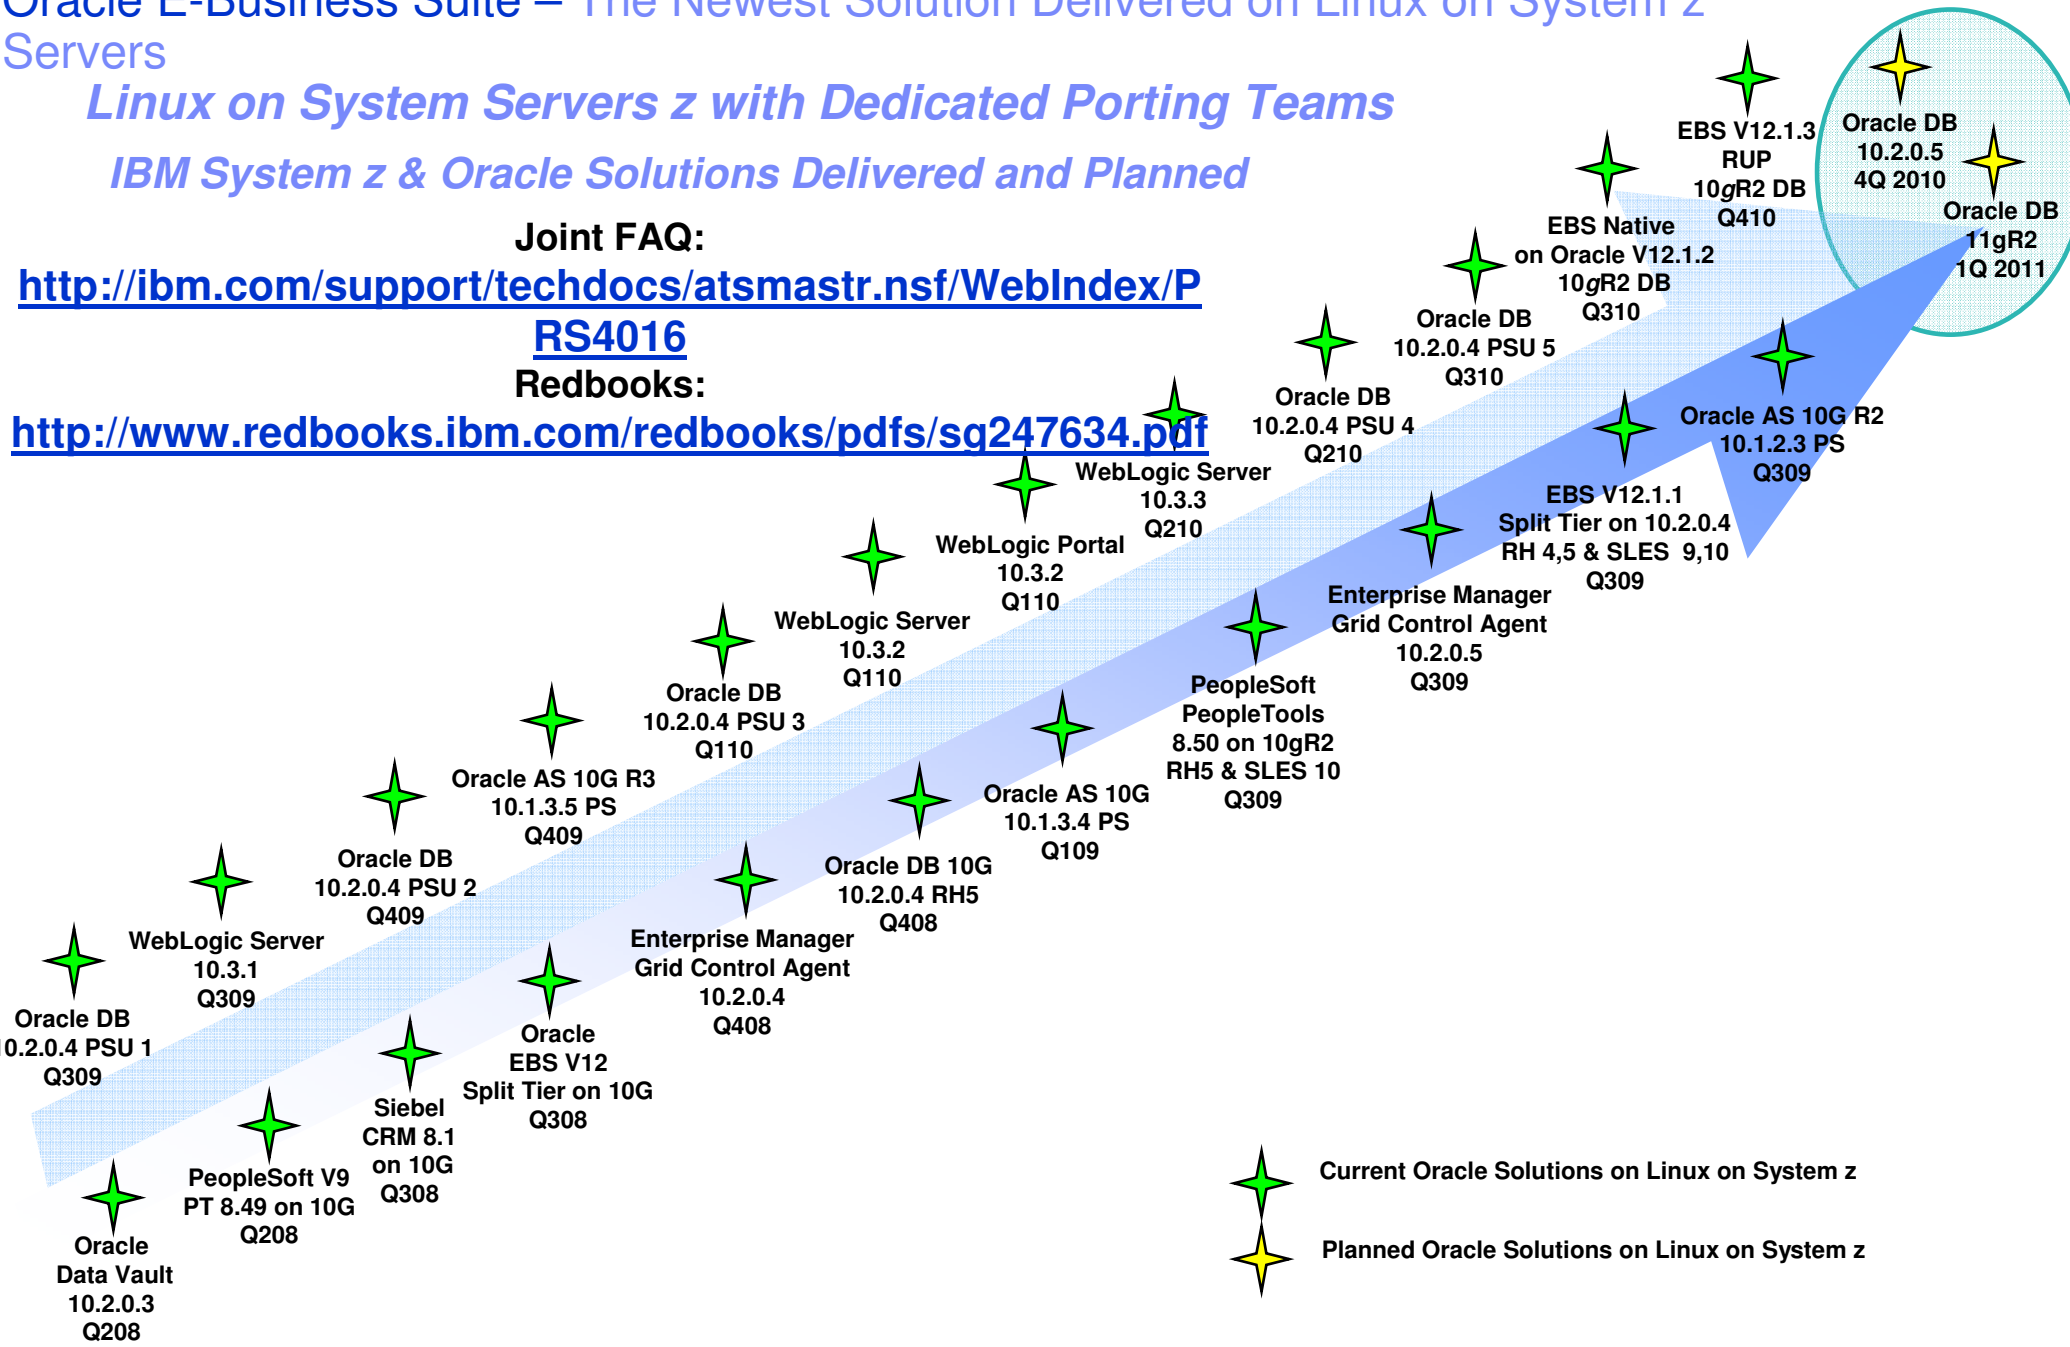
Oracle E-Business Suite – The Newest Solution Delivered on Linux on System z Servers

Linux on System Servers z with Dedicated Porting Teams

IBM System z & Oracle Solutions Delivered and Planned

Joint FAQ:
http://ibm.com/support/techdocs/atsmastr.nsf/WebIndex/PRS4016
Redbooks:
http://www.redbooks.ibm.com/redbooks/pdfs/sg247634.pdf

EBS V12.1.3 RUP 10gR2 DB Q410

Oracle DB 10.2.0.5 4Q 2010

Oracle DB 11gR2 1Q 2011

EBS Native on Oracle V12.1.2 10gR2 DB Q310

Oracle DB 10.2.0.4 PSU 5 Q310

Oracle DB 10.2.0.4 PSU 4 Q210

Oracle AS 10G R2 10.1.2.3 PS Q309

WebLogic Server 10.3.3 Q210

EBS V12.1.1 Split Tier on 10.2.0.4 RH 4,5 & SLES 9,10 Q309

WebLogic Portal 10.3.2 Q110

Enterprise Manager Grid Control Agent 10.2.0.5 Q309

WebLogic Server 10.3.2 Q110

PeopleSoft PeopleTools 8.50 on 10gR2 RH5 & SLES 10 Q309

Oracle DB 10.2.0.4 PSU 3 Q110

Oracle AS 10G 10.1.3.4 PS Q109

Oracle AS 10G R3 10.1.3.5 PS Q409

Oracle DB 10G 10.2.0.4 RH5 Q408

Oracle DB 10.2.0.4 PSU 2 Q409

Enterprise Manager Grid Control Agent 10.2.0.4 Q408

WebLogic Server 10.3.1 Q309

Oracle EBS V12 Split Tier on 10G Q308

Oracle DB 10.2.0.4 PSU 1 Q309

Siebel CRM 8.1 on 10G Q308

PeopleSoft V9 PT 8.49 on 10G Q208

Oracle Data Vault 10.2.0.3 Q208

Current Oracle Solutions on Linux on System z

Planned Oracle Solutions on Linux on System z